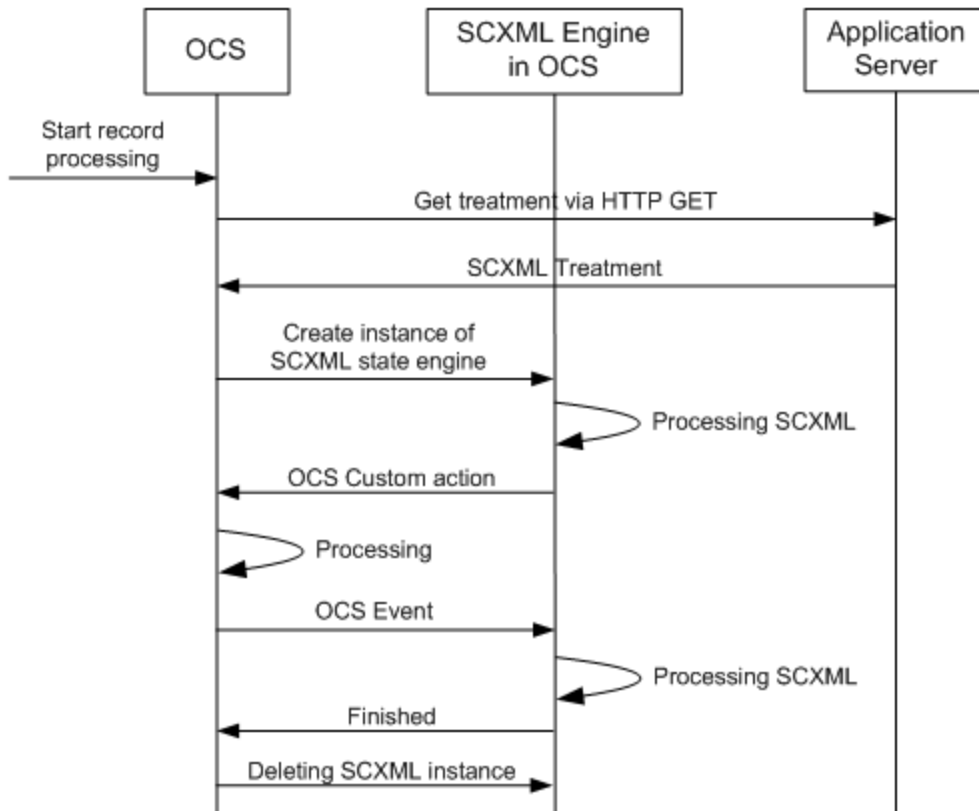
OCS

SCXML Engine in OCS

Application Server

Start record processing

Get treatment via HTTP GET

SCXML Treatment

Create instance of SCXML state engine

Processing SCXML

OCS Custom action

Processing

OCS Event

Processing SCXML

Finished

Deleting SCXML instance